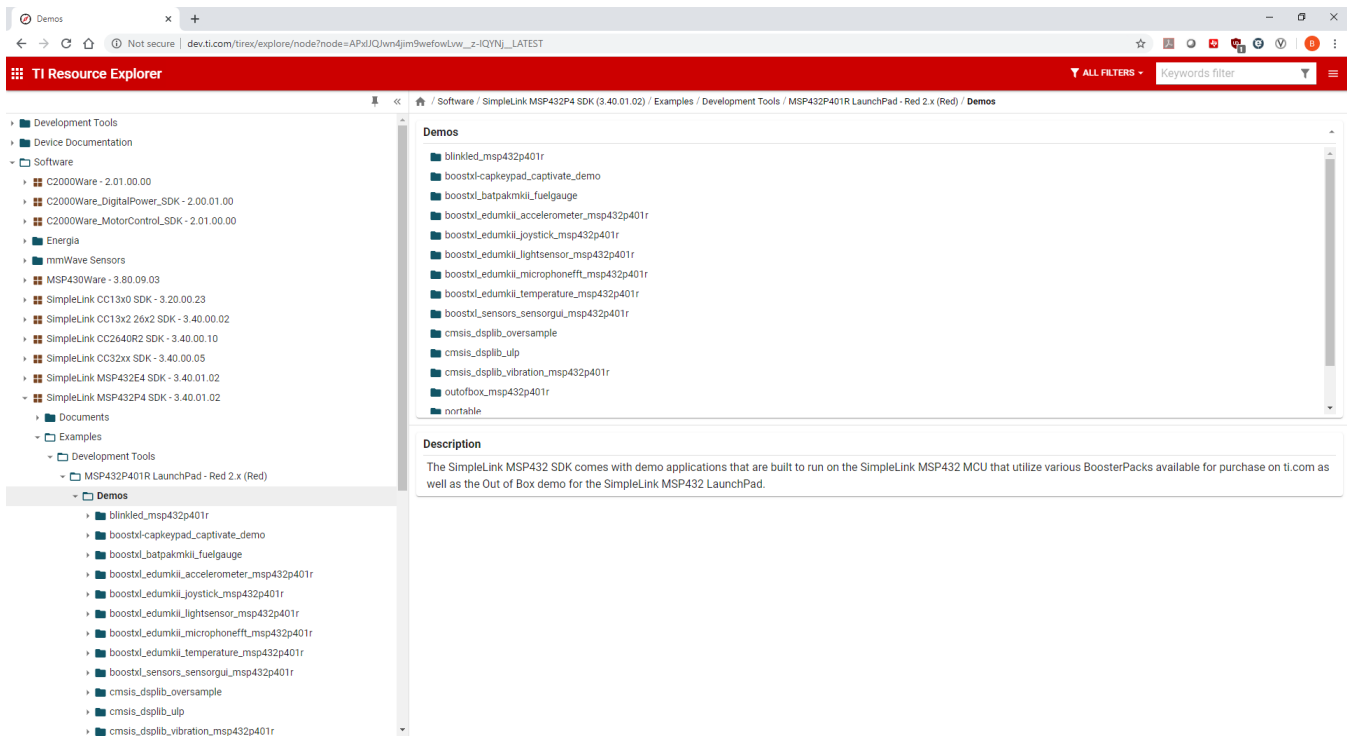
Demos
Not secure | dev.ti.com/tirex/explore/node?node=APxlJQJwn4jim9wefowLvw__z-IQYNj__LATEST

TI Resource Explorer
ALL FILTERS
Keywords filter

Development Tools
Device Documentation
Software
C2000Ware - 2.01.00.00
C2000Ware_DigitalPower_SDK - 2.00.01.00
C2000Ware_MotorControl_SDK - 2.01.00.00
Energia
mmWave Sensors
MSP430Ware - 3.80.09.03
SimpleLink CC13x0 SDK - 3.20.00.23
SimpleLink CC13x2 26x2 SDK - 3.40.00.02
SimpleLink CC2640R2 SDK - 3.40.00.10
SimpleLink CC32xx SDK - 3.40.00.05
SimpleLink MSP432E4 SDK - 3.40.01.02
SimpleLink MSP432P4 SDK - 3.40.01.02
Documents
Examples
Development Tools
MSP432P401R LaunchPad - Red 2.x (Red)
Demos
blinkled_msp432p401r
boostxl-capkeypad_captivate_demo
boostxl_batpakmkii_fuelgauge
boostxl_edumkii_accelerometer_msp432p401r
boostxl_edumkii_joystick_msp432p401r
boostxl_edumkii_lightsensor_msp432p401r
boostxl_edumkii_microphonefft_msp432p401r
boostxl_edumkii_temperature_msp432p401r
boostxl_sensors_sensorgui_msp432p401r
cmsis_dsplib_oversample
cmsis_dsplib_ulp
cmsis_dsplib_vibration_msp432p401r

/ Software / SimpleLink MSP432P4 SDK (3.40.01.02) / Examples / Development Tools / MSP432P401R LaunchPad - Red 2.x (Red) / Demos

Demos
blinkled_msp432p401r
boostxl-capkeypad_captivate_demo
boostxl_batpakmkii_fuelgauge
boostxl_edumkii_accelerometer_msp432p401r
boostxl_edumkii_joystick_msp432p401r
boostxl_edumkii_lightsensor_msp432p401r
boostxl_edumkii_microphonefft_msp432p401r
boostxl_edumkii_temperature_msp432p401r
boostxl_sensors_sensorgui_msp432p401r
cmsis_dsplib_oversample
cmsis_dsplib_ulp
cmsis_dsplib_vibration_msp432p401r
outofbox_msp432p401r
portable

Description
The SimpleLink MSP432 SDK comes with demo applications that are built to run on the SimpleLink MSP432 MCU that utilize various BoosterPacks available for purchase on ti.com as well as the Out of Box demo for the SimpleLink MSP432 LaunchPad.